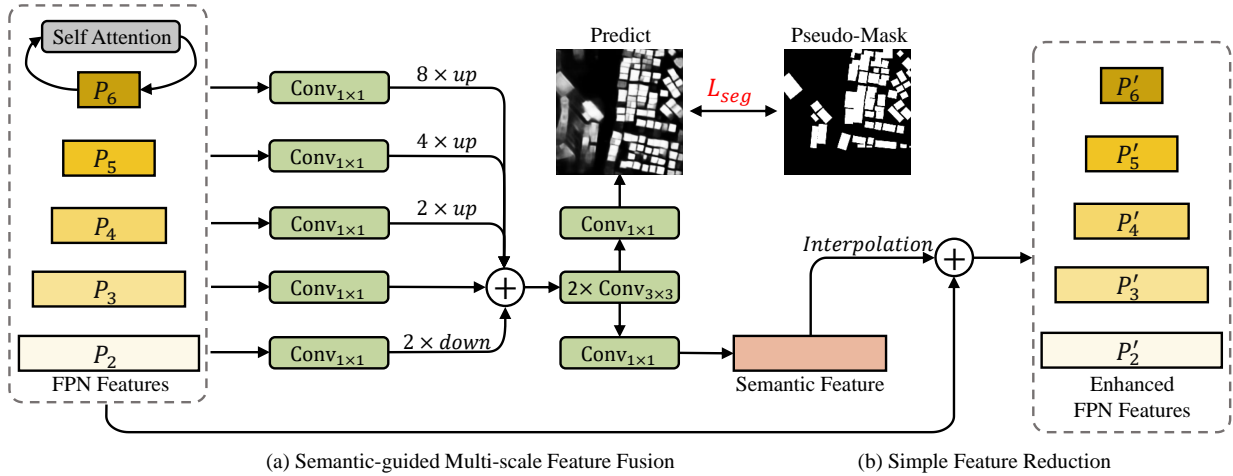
Self Attention

$P_6$

$P_5$

$P_4$

$P_3$

$P_2$

FPN Features

$\mathrm{Conv}_{1\times1}$ $8\times up$

$\mathrm{Conv}_{1\times1}$ $4\times up$

$\mathrm{Conv}_{1\times1}$ $2\times up$

$\mathrm{Conv}_{1\times1}$

$\mathrm{Conv}_{1\times1}$ $2\times down$

Predict

Pseudo-Mask

$L_{seg}$

$\mathrm{Conv}_{1\times1}$

$2\times \mathrm{Conv}_{3\times3}$

$\mathrm{Conv}_{1\times1}$

Semantic Feature

Interpolation

$P_6'$

$P_5'$

$P_4'$

$P_3'$

$P_2'$

Enhanced FPN Features

(a) Semantic-guided Multi-scale Feature Fusion

(b) Simple Feature Reduction